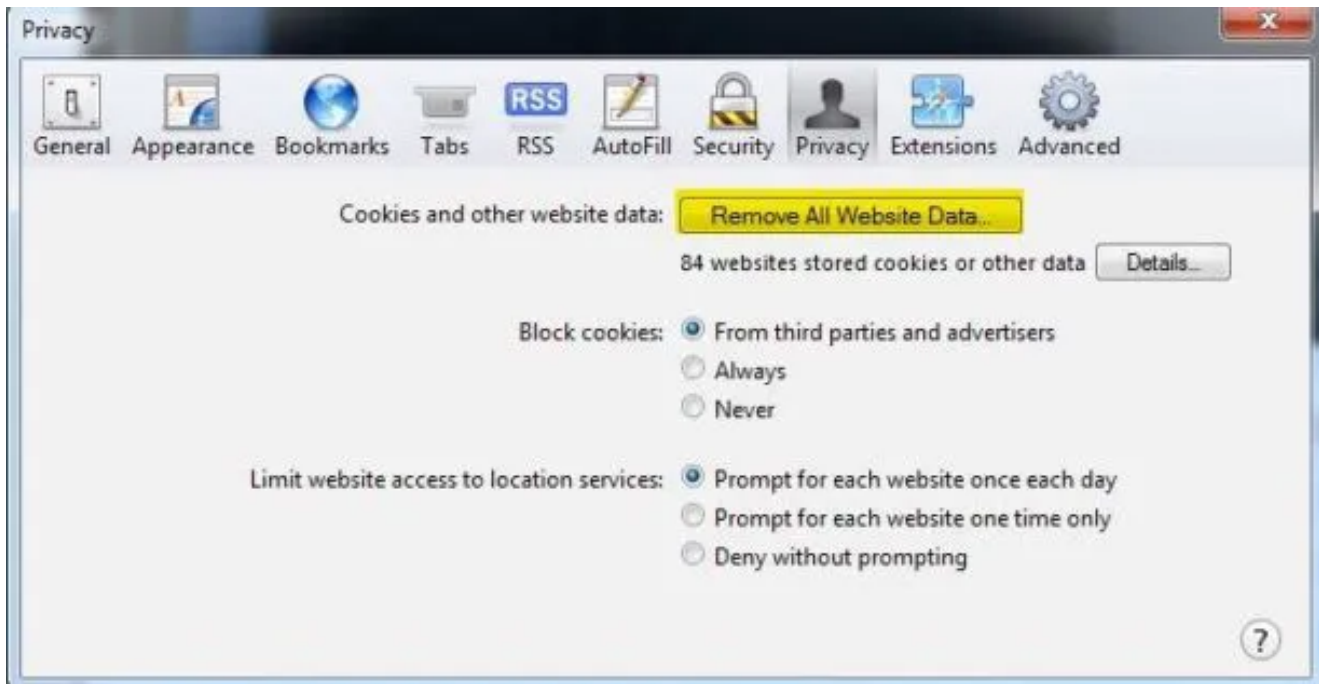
Privacy

RSS

General Appearance Bookmarks Tabs RSS AutoFill Security Privacy Extensions Advanced

Cookies and other website data: Remove All Website Data...

84 websites stored cookies or other data Details...

Block cookies: From third parties and advertisers
Always
Never

Limit website access to location services: Prompt for each website once each day
Prompt for each website one time only
Deny without prompting

?